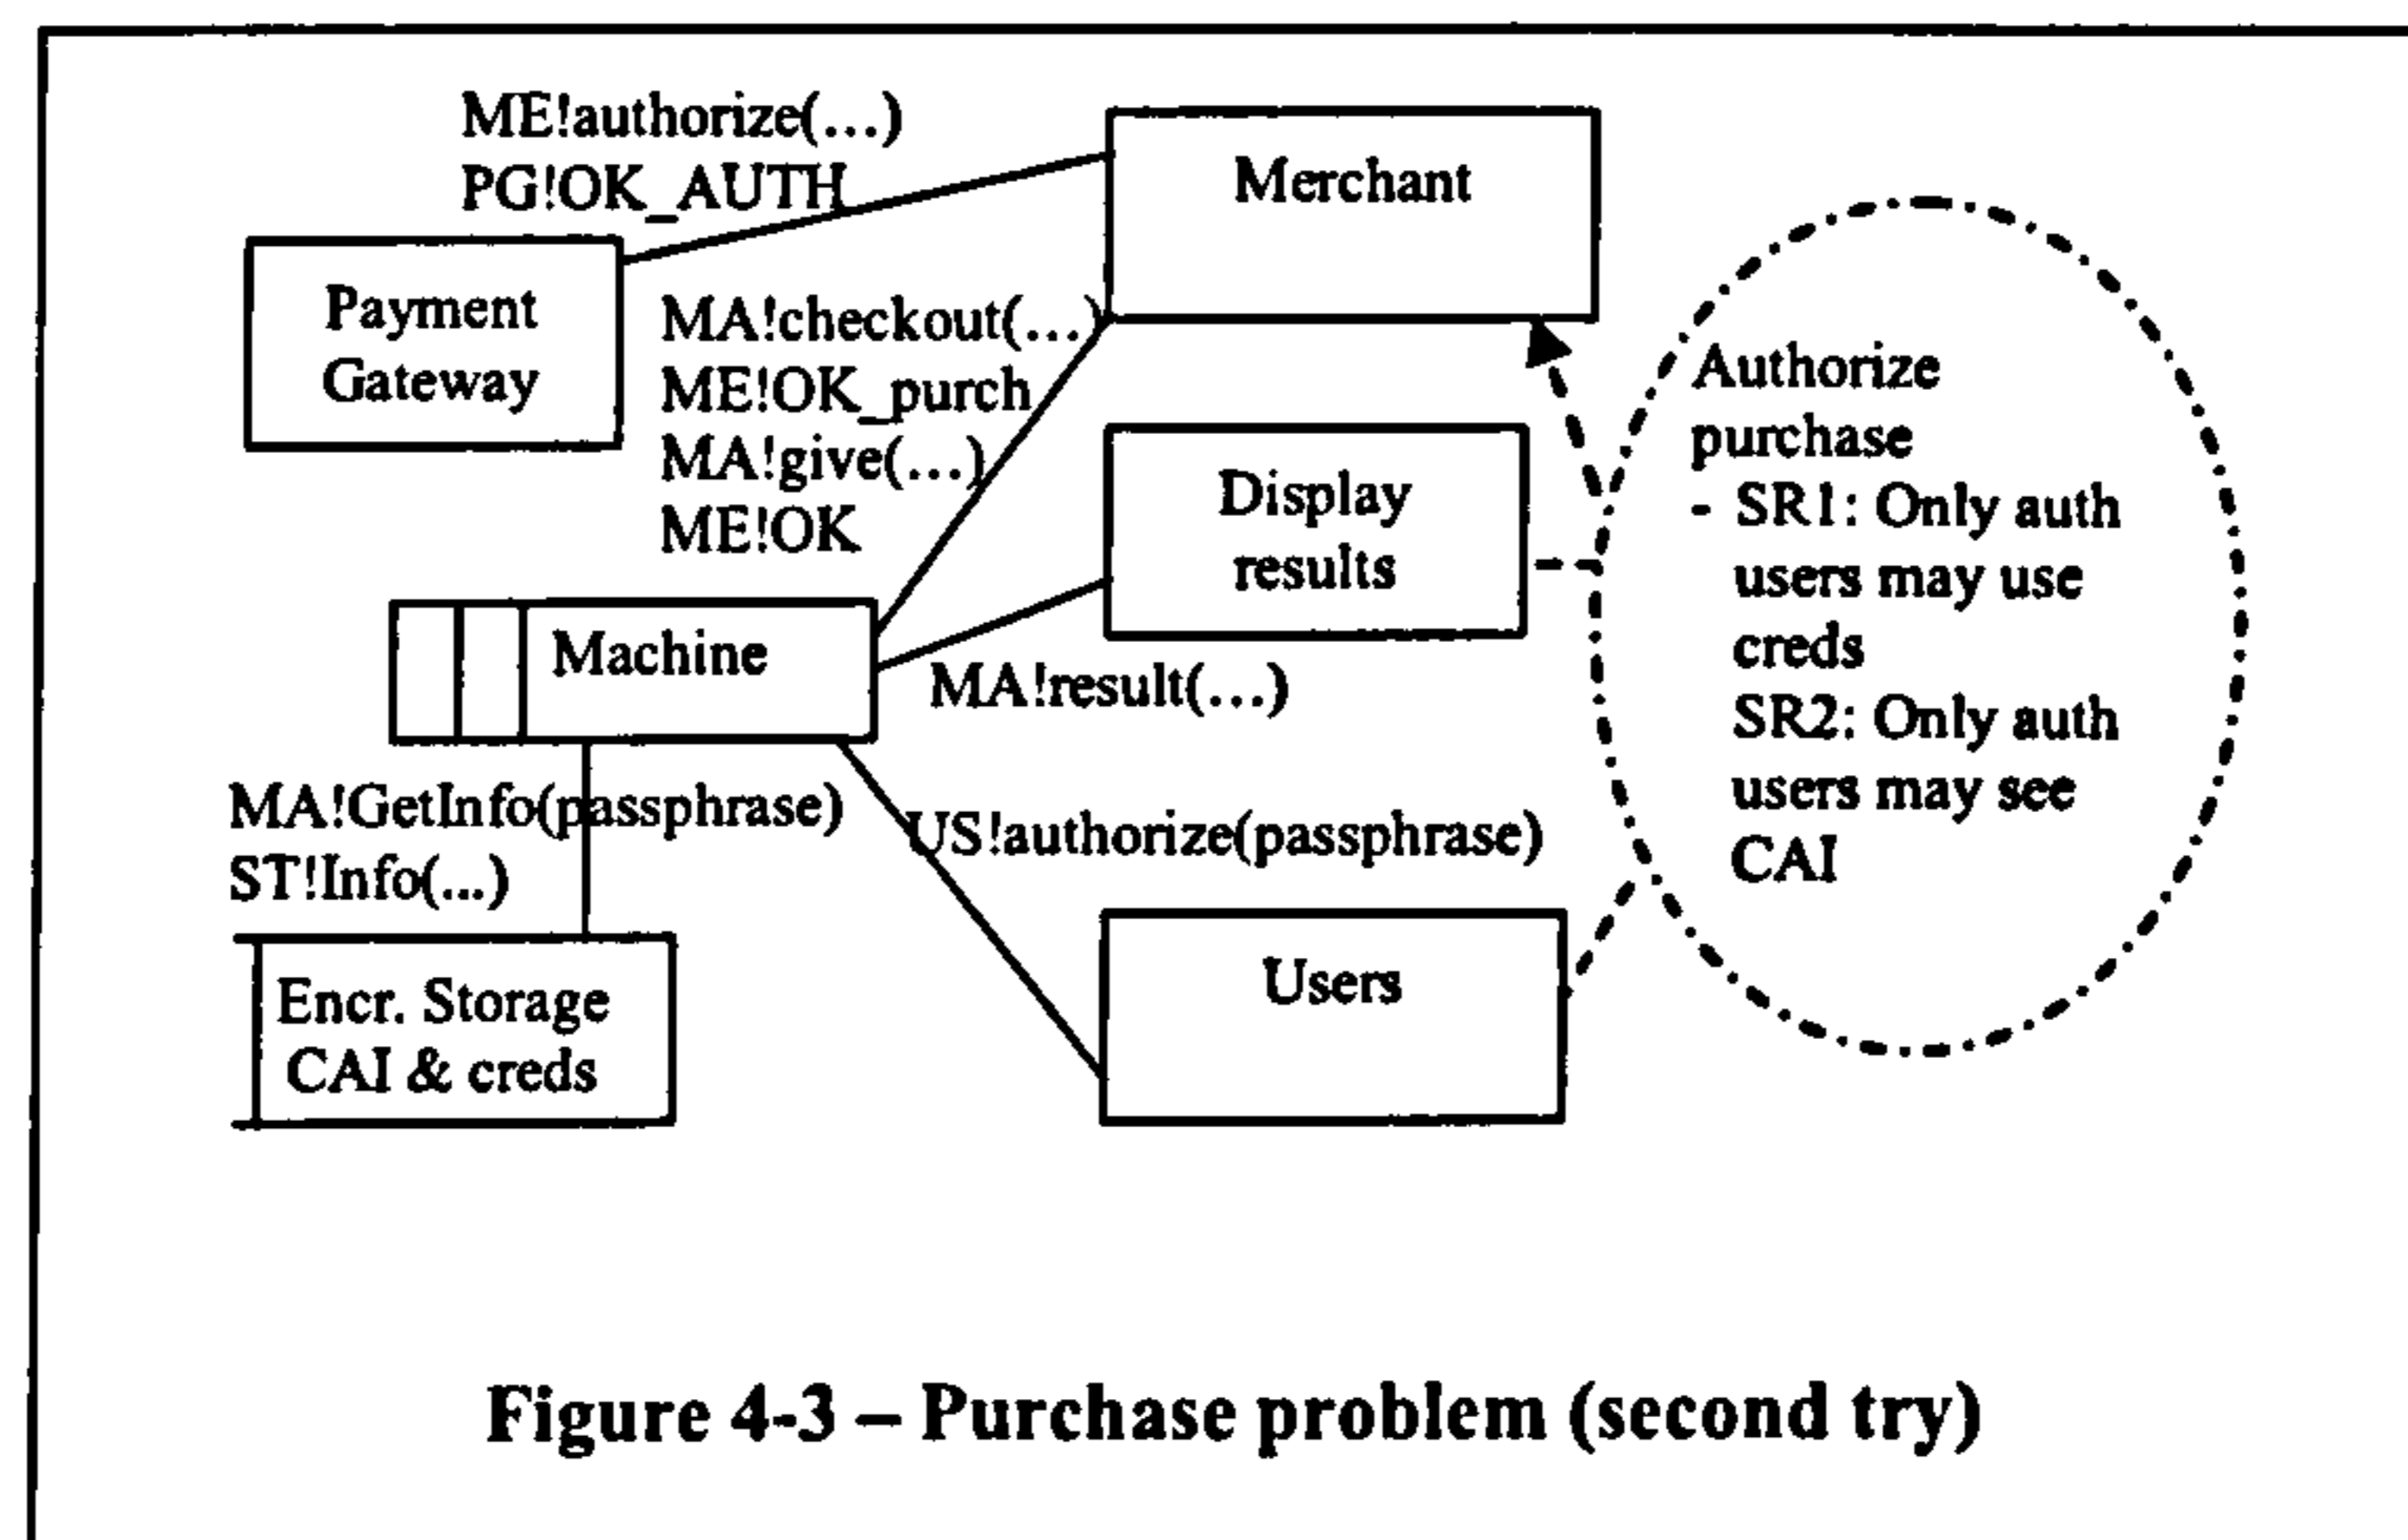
ME!authorize(…)
PG!OK_AUTH

Merchant

Payment Gateway

MA!checkout(…)
ME!OK_purch
MA!give(…)
ME!OK

Authorize purchase
- SR1: Only auth users may use creds
SR2: Only auth users may see CAI

Display results

Machine

MA!result(…)

MA!GetInfo(passphrase)
ST!Info(...)

US!authorize(passphrase)

Users

Encr. Storage
CAI & creds

Figure 4-3 – Purchase problem (second try)